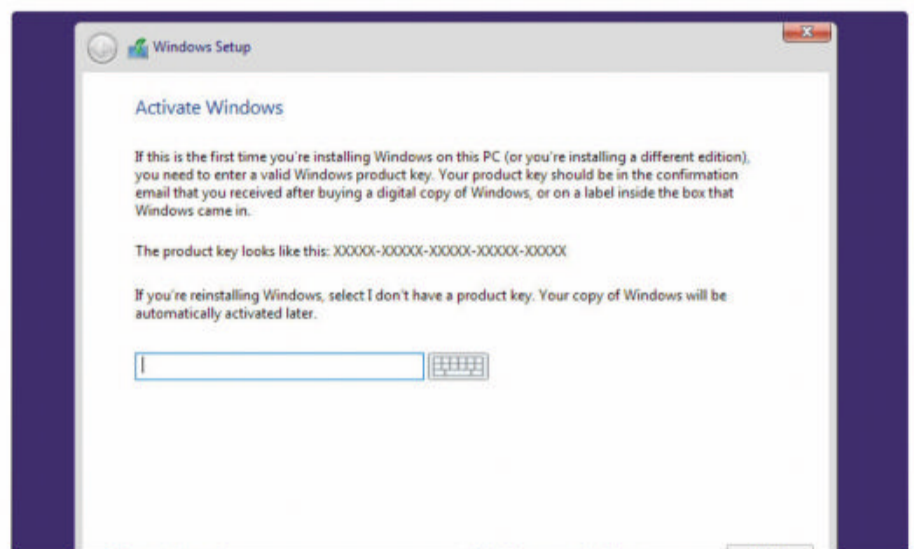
Windows Setup

Activate Windows

If this is the first time you're installing Windows on this PC (or you're installing a different edition), you need to enter a valid Windows product key. Your product key should be in the confirmation email that you received after buying a digital copy of Windows, or on a label inside the box that Windows came in.

The product key looks like this: XXXXX-XXXXX-XXXXX-XXXXX-XXXXX

If you're reinstalling Windows, select I don't have a product key. Your copy of Windows will be automatically activated later.